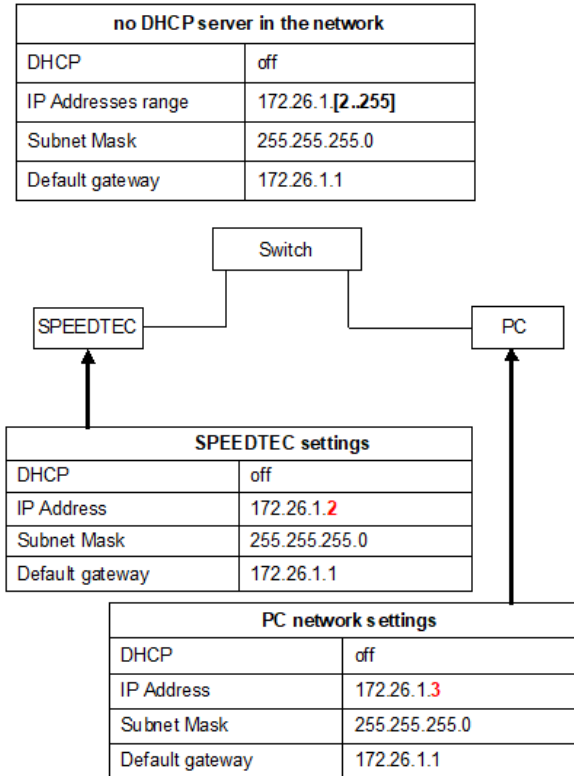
| no DHCP server in the network | |
|---|---|
| DHCP | off |
| IP Addresses range | 172.26.1.**[2..255]** |
| Subnet Mask | 255.255.255.0 |
| Default gateway | 172.26.1.1 |

Switch

SPEEDTEC

PC

| SPEEDTEC settings | |
|---|---|
| DHCP | off |
| IP Address | 172.26.1.2 |
| Subnet Mask | 255.255.255.0 |
| Default gateway | 172.26.1.1 |

| PC network settings | |
|---|---|
| DHCP | off |
| IP Address | 172.26.1.3 |
| Subnet Mask | 255.255.255.0 |
| Default gateway | 172.26.1.1 |